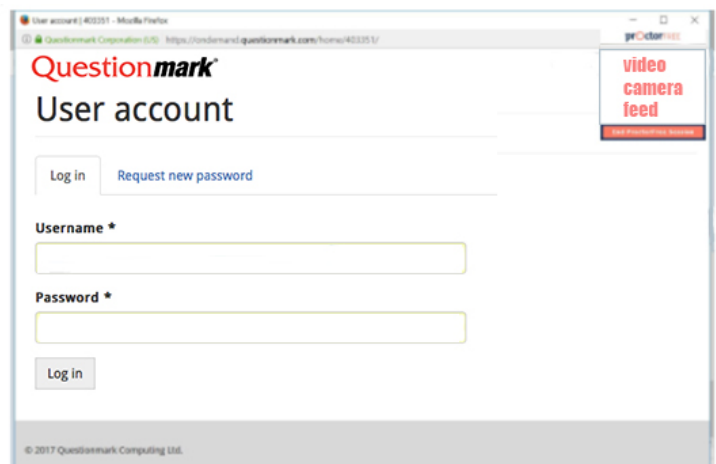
User account | 403351 - Mozilla Firefox

Questionmark Corporation (US) https://ondemand.questionmark.com/home/403351/

proctorfree

video camera feed

End ProctorFree Session

Questionmark®

User account

Log in

Request new password

Username *

Password *

Log in

© 2017 Questionmark Computing Ltd.